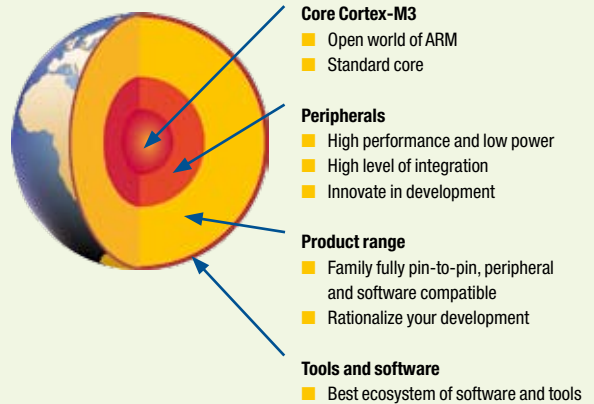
Core Cortex-M3
Open world of ARM
Standard core

Peripherals
High performance and low power
High level of integration
Innovate in development

Product range
Family fully pin-to-pin, peripheral and software compatible
Rationalize your development

Tools and software
Best ecosystem of software and tools